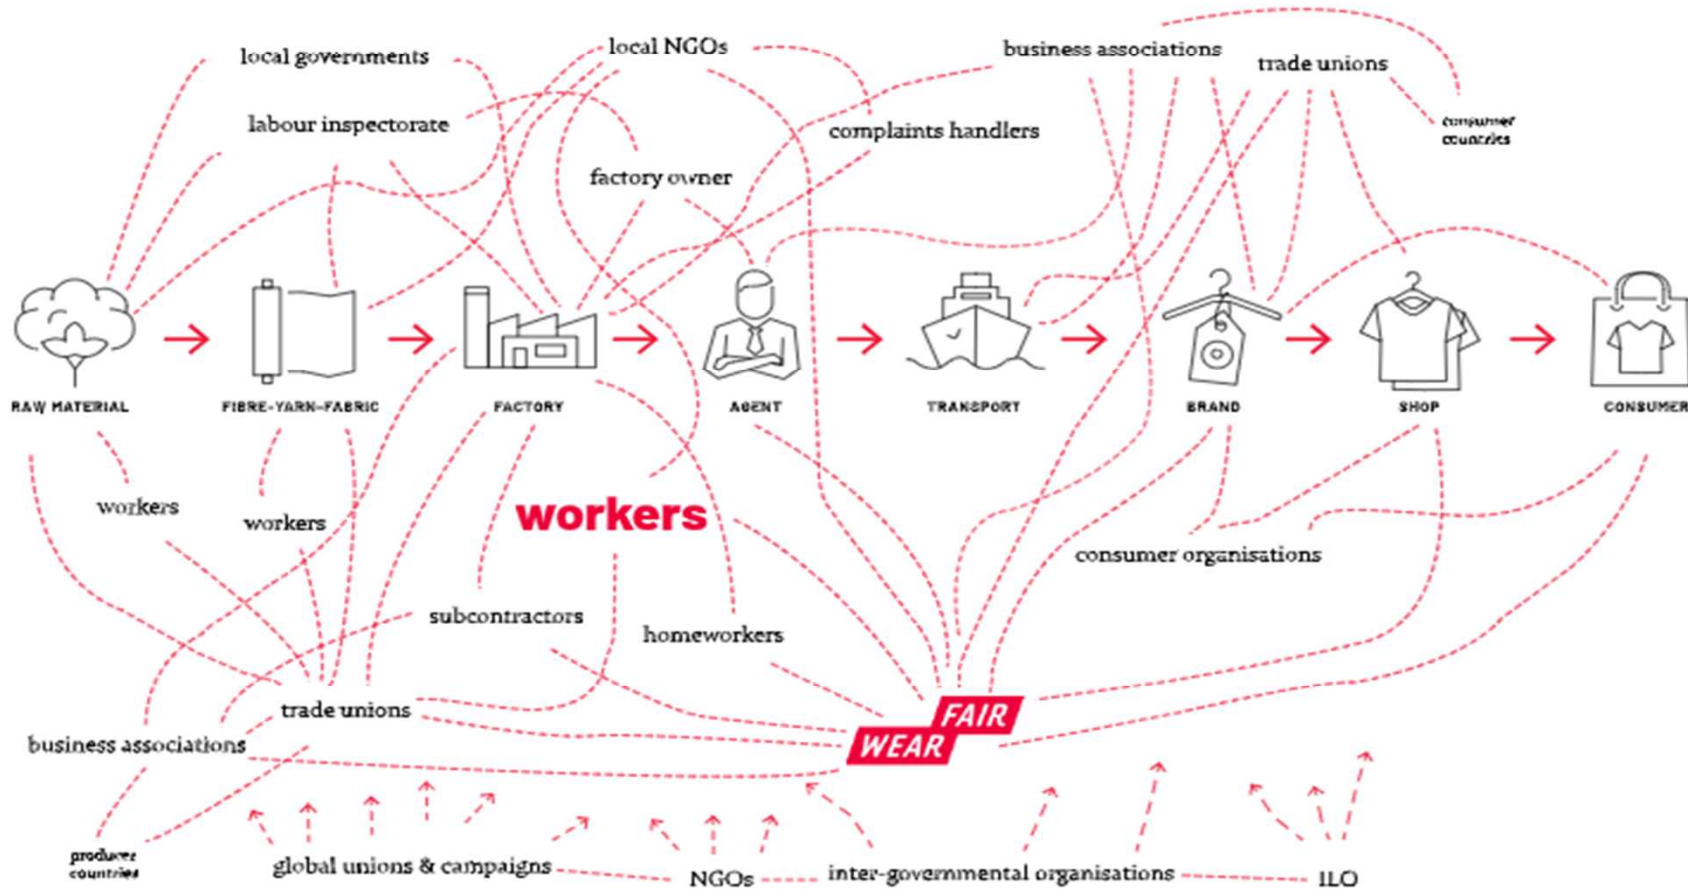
local governments

local NGOs

business associations

trade unions

labour inspectorate

complaints handlers

consumer countries

factory owner

RAW MATERIAL

FIBRE-YARN-FABRIC

FACTORY

AGENT

TRANSPORT

BRAND

SHOP

CONSUMER

workers

workers

workers

consumer organisations

subcontractors

homeworkers

trade unions

business associations

FAIR WEAR

producer countries

global unions & campaigns

NGOs

inter-governmental organisations

ILO